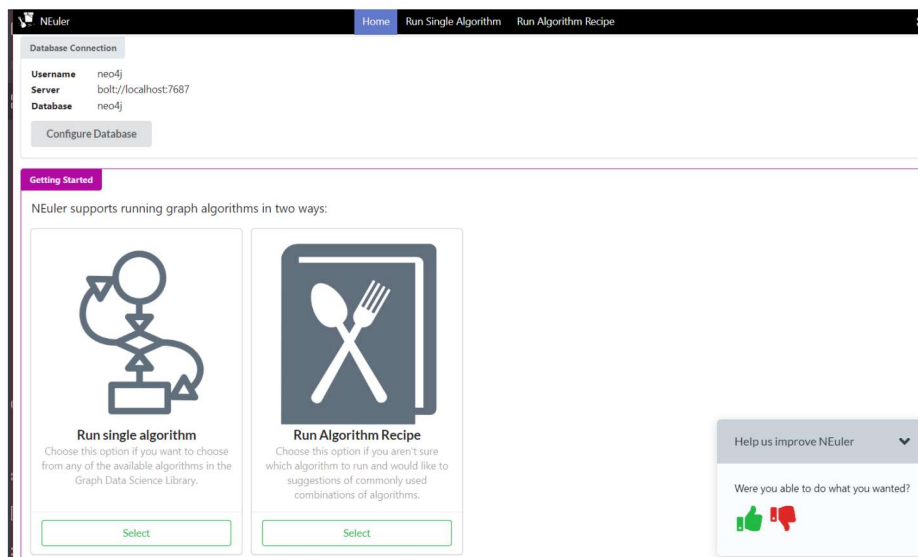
NEuler

Home Run Single Algorithm Run Algorithm Recipe

Database Connection

Username neo4j
Server bolt://localhost:7687
Database neo4j

Configure Database

Getting Started

NEuler supports running graph algorithms in two ways:

Run single algorithm

Choose this option if you want to choose from any of the available algorithms in the Graph Data Science Library.

Select

Run Algorithm Recipe

Choose this option if you aren't sure which algorithm to run and would like to suggestions of commonly used combinations of algorithms.

Select

Help us improve NEuler

Were you able to do what you wanted?